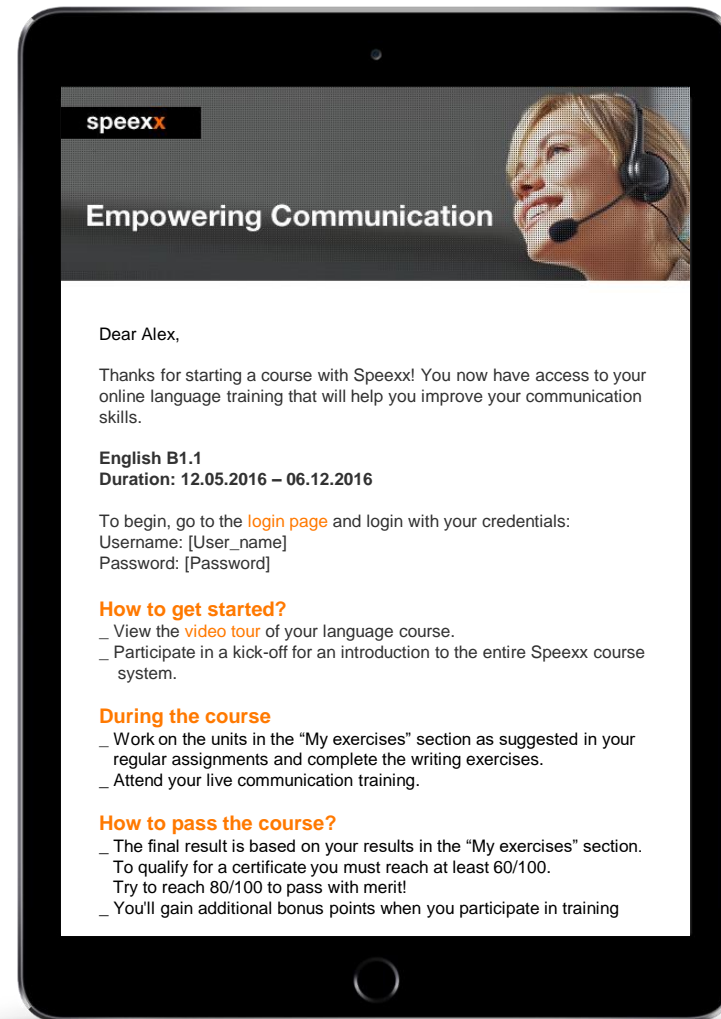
speexx

Empowering Communication

Dear Alex,

Thanks for starting a course with Speexx! You now have access to your online language training that will help you improve your communication skills.

**English B1.1**
**Duration: 12.05.2016 – 06.12.2016**

To begin, go to the login page and login with your credentials:
Username: [User_name]
Password: [Password]

How to get started?
_ View the video tour of your language course.
_ Participate in a kick-off for an introduction to the entire Speexx course system.

During the course
_ Work on the units in the “My exercises” section as suggested in your regular assignments and complete the writing exercises.
_ Attend your live communication training.

How to pass the course?
_ The final result is based on your results in the “My exercises” section. To qualify for a certificate you must reach at least 60/100. Try to reach 80/100 to pass with merit!
_ You'll gain additional bonus points when you participate in training